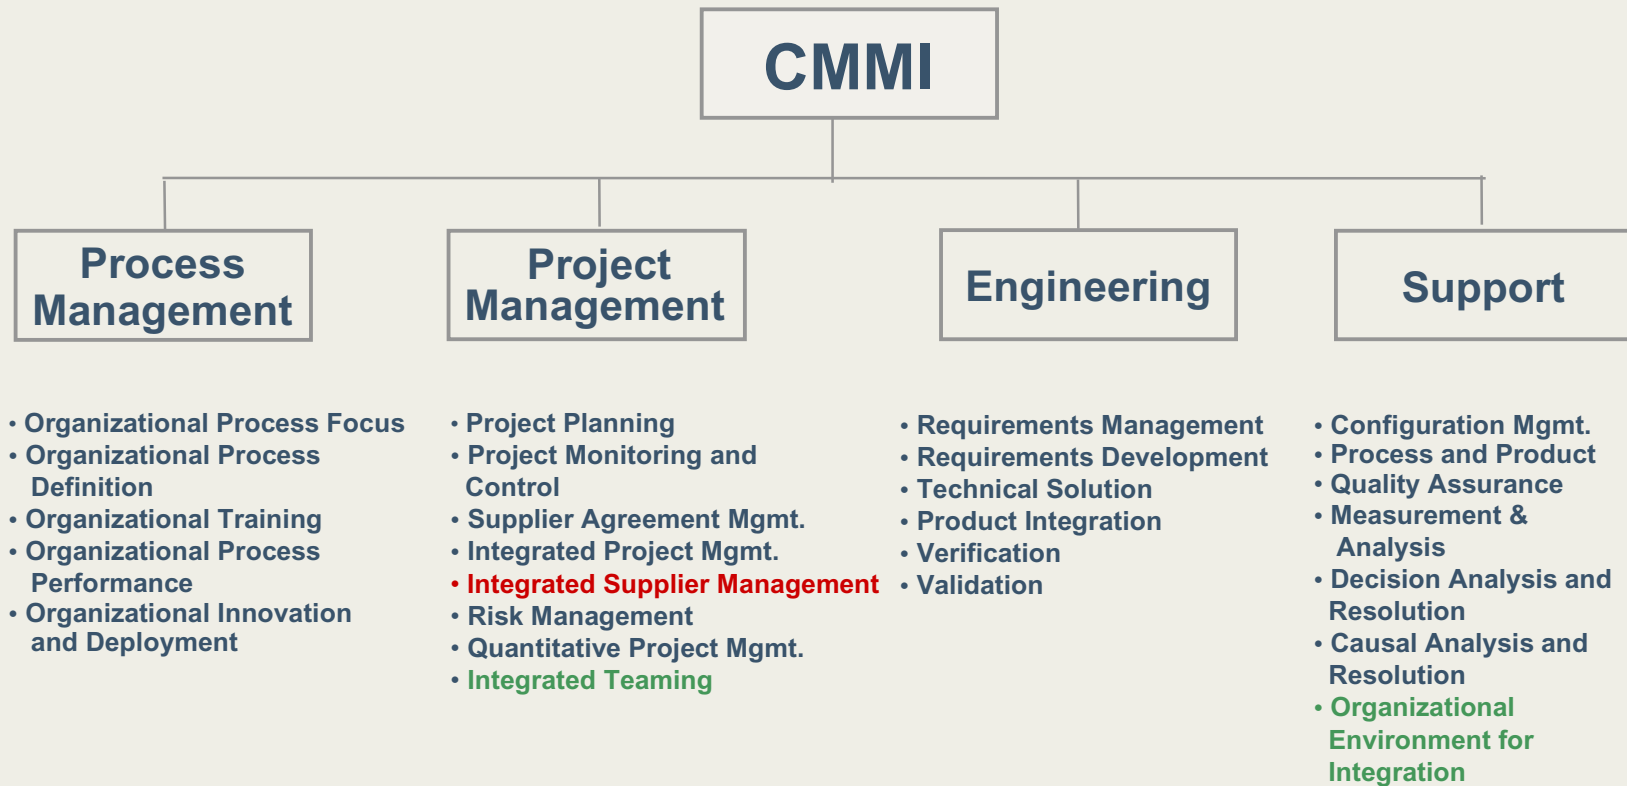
CMMI

Process Management

Project Management

Engineering

Support

• Organizational Process Focus
• Organizational Process Definition
• Organizational Training
• Organizational Process Performance
• Organizational Innovation and Deployment

• Project Planning
• Project Monitoring and Control
• Supplier Agreement Mgmt.
• Integrated Project Mgmt.
• Integrated Supplier Management
• Risk Management
• Quantitative Project Mgmt.
• Integrated Teaming

• Requirements Management
• Requirements Development
• Technical Solution
• Product Integration
• Verification
• Validation

• Configuration Mgmt.
• Process and Product
• Quality Assurance
• Measurement & Analysis
• Decision Analysis and Resolution
• Causal Analysis and Resolution
• Organizational Environment for Integration